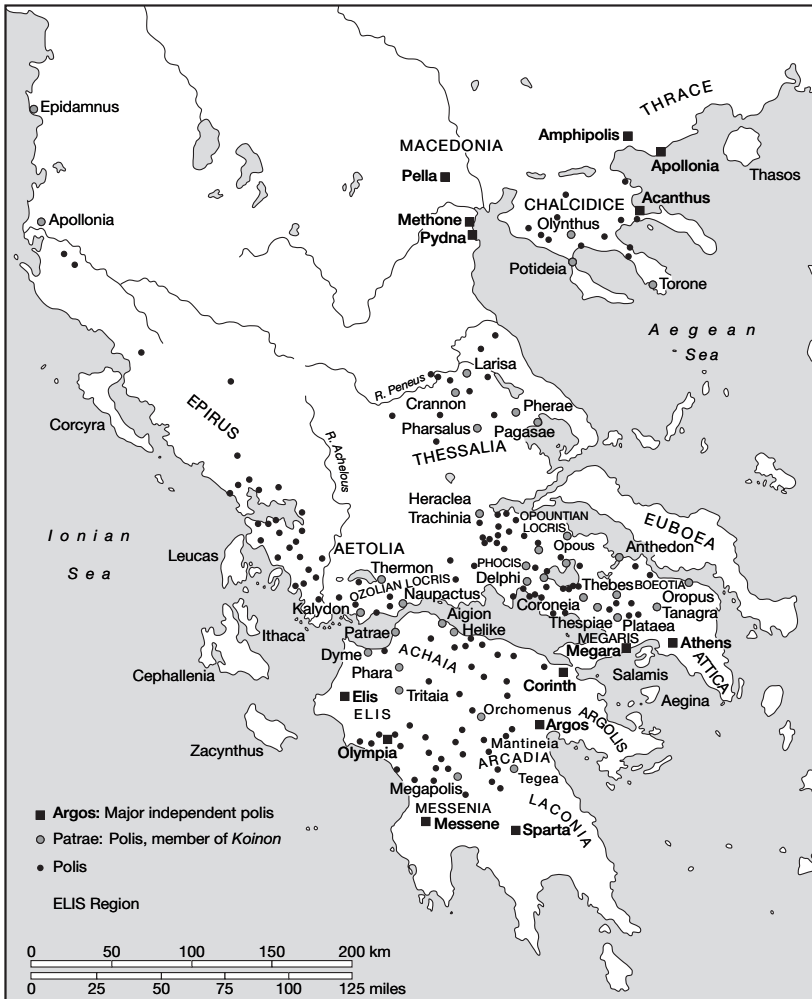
Epidamnus

Apollonia

THRACE

Amphipolis

Apollonia

Thasos

MACEDONIA

Pella

CHALCIDICE

Acanthus

Methone

Olynthus

Pydna

Potideia

Torone

Aegean Sea

R. Peneus

Larisa

Crannon

Pherae

EPIRUS

Corcyra

R. Achelous

Pharsalus

Pagasae

THESSALIA

Heraclea Trachinia

OPOUNTIAN LOCRIS

EUBOEA

Ionian Sea

Leucas

AETOLIA

Opous

Anthedon

Thermon

PHOCIS

Delphi

Thebes

BOEOTIA

OZOLIAN LOCRIS

Oropus

Kalydon

Naupactus

Coroneia

Tanagra

Aigion

Thespiae

Plataea

Ithaca

Patrae

Helike

MEGARIS

Athens

Cephallenia

Dyme

ACHAIA

Megara

ATTICA

Phara

Corinth

Salamis

Elis

Tritaia

Aegina

ELIS

Orchomenus

Argos

ARGOLIS

Zacynthus

Olympia

Mantineia

ARCADIA

Tegea

Megapolis

MESSENIA

LACONIA

Messene

Sparta

■ Argos: Major independent polis

● Patrae: Polis, member of Koinon

• Polis

ELIS Region

0 50 100 150 200 km

0 25 50 75 100 125 miles